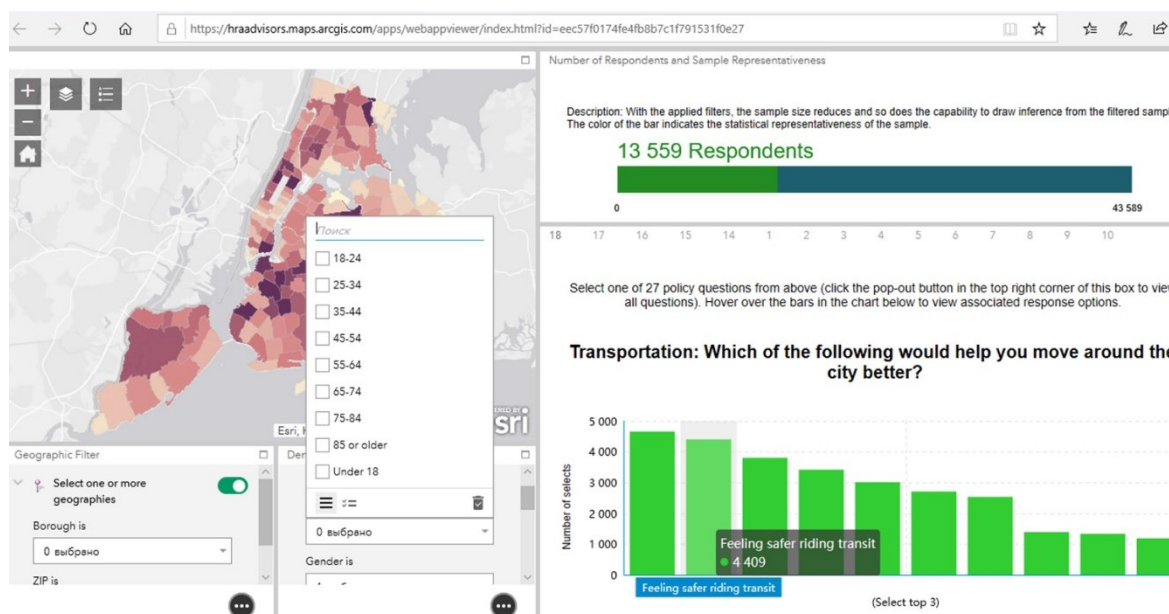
https://hraadvisors.maps.arcgis.com/apps/webappviewer/index.html?id=eec57f0174fe4fb8b7c1f791531f0e27

Number of Respondents and Sample Representativeness

Description: With the applied filters, the sample size reduces and so does the capability to draw inference from the filtered sampl
The color of the bar indicates the statistical representativeness of the sample.

13 559 Respondents

0

43 589

18 17 16 15 14 1 2 3 4 5 6 7 8 9 10

Select one of 27 policy questions from above (click the pop-out button in the top right corner of this box to vie all questions). Hover over the bars in the chart below to view associated response options.

Transportation: Which of the following would help you move around the city better?

5 000
4 000
3 000
2 000
1 000
0

Number of selects

Feeling safer riding transit
4 409

Feeling safer riding transit

(Select top 3)

Поиск

18-24
25-34
35-44
45-54
55-64
65-74
75-84
85 or older
Under 18

0 выбрано

Gender is

Esri, H

Geographic Filter

Den

Select one or more geographies

Borough is

0 выбрано

ZIP is